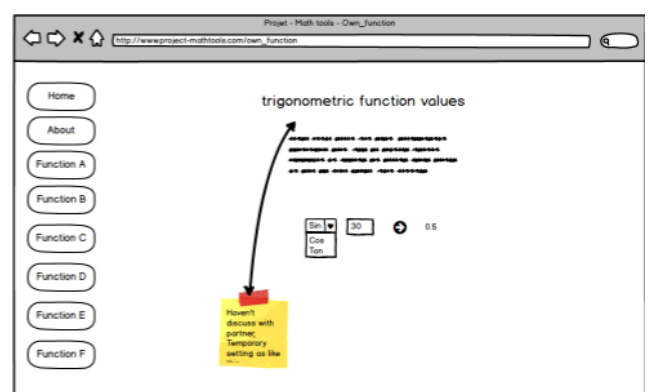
Projet - Math tools - Own_function

http://www.project-mathtools.com/own_function

Home

About

Function A

Function B

Function C

Function D

Function E

Function F

trigonometric function values

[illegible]

Sin

Cos

Tan

30

0.5

Haven't discuss with partner, Temporary setting as like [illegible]